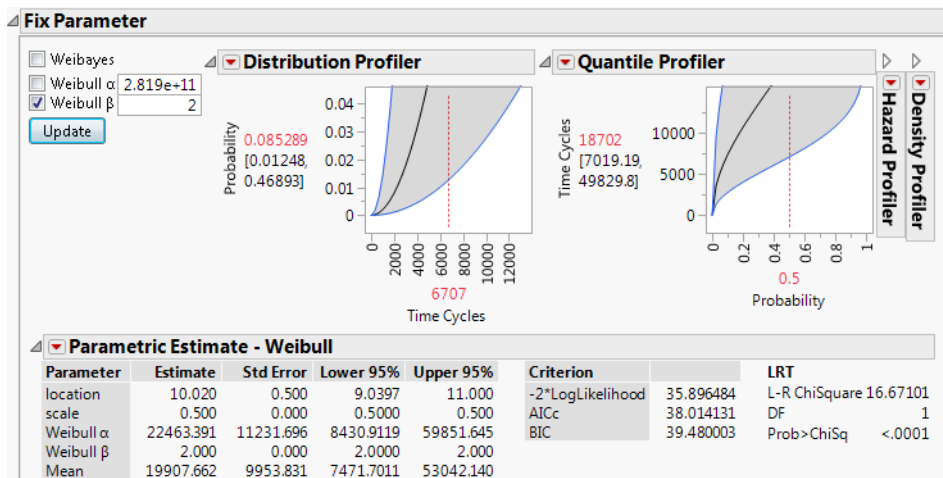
Fix Parameter

Weibayes
Weibull α 2.819e+11
Weibull β 2
Update

Distribution Profiler

Probability
0.085289
[0.01248, 0.46893]

0.04
0.03
0.02
0.01
0

0
2000
4000
6000
8000
10000
12000

6707
Time Cycles

Quantile Profiler

Time Cycles
18702
[7019.19, 49829.8]

10000
5000
0

0
0.2
0.4
0.6
0.8
1

0.5
Probability

Hazard Profiler
Density Profiler

Parametric Estimate - Weibull

| Parameter | Estimate | Std Error | Lower 95% | Upper 95% |
|---|---|---|---|---|
| location | 10.020 | 0.500 | 9.0397 | 11.000 |
| scale | 0.500 | 0.000 | 0.5000 | 0.500 |
| Weibull α | 22463.391 | 11231.696 | 8430.9119 | 59851.645 |
| Weibull β | 2.000 | 0.000 | 2.0000 | 2.000 |
| Mean | 19907.662 | 9953.831 | 7471.7011 | 53042.140 |

| Criterion | |
|---|---|
| -2*LogLikelihood | 35.896484 |
| AICc | 38.014131 |
| BIC | 39.480003 |

LRT
L-R ChiSquare 16.67101
DF 1
Prob>ChiSq <.0001